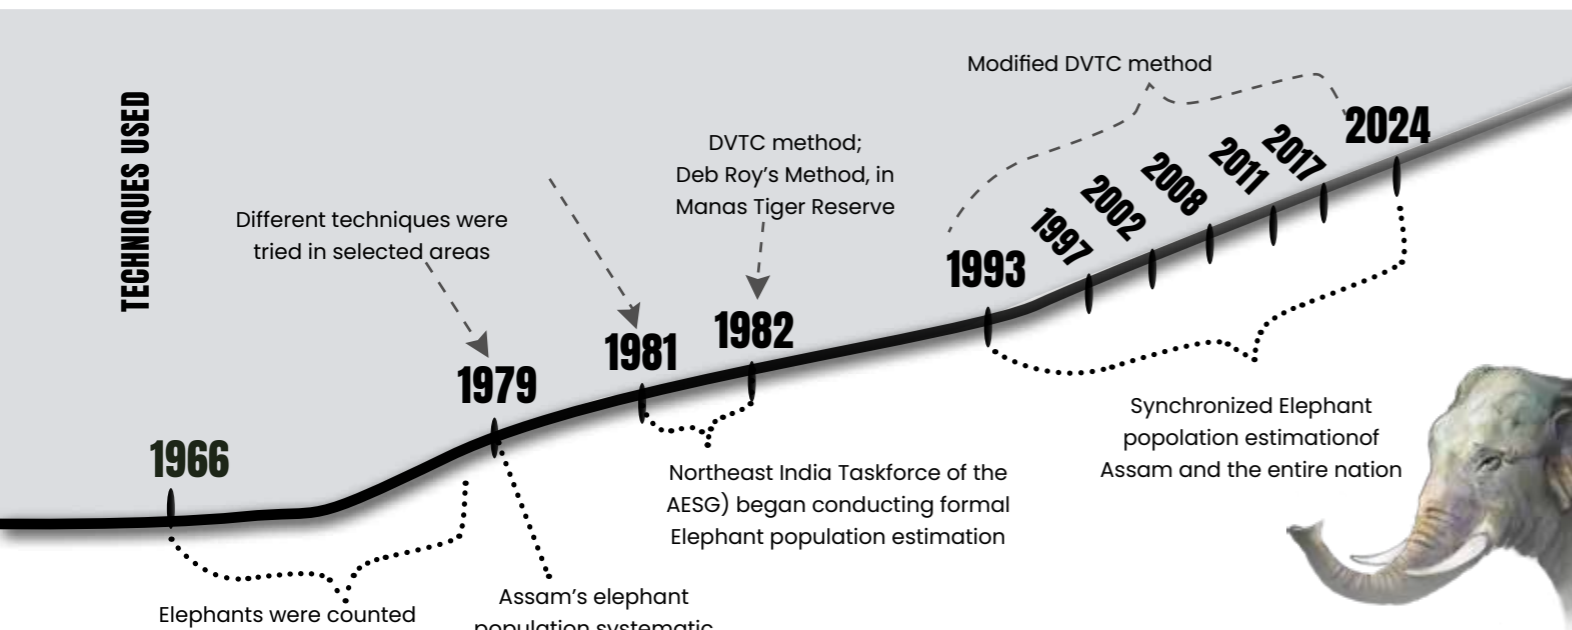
TECHNIQUES USED

Modified DVTC method

2024

DVTC method;
Deb Roy's Method, in
Manas Tiger Reserve

Different techniques were
tried in selected areas

1993 1997 2002 2008 2011 2017

1979

1981

1982

1966

Synchronized Elephant
popolation estimationof
Assam and the entire nation

Northeast India Taskforce of the
AESG) began conducting formal
Elephant population estimation

Elephants were counted

Assam's elephant
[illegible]